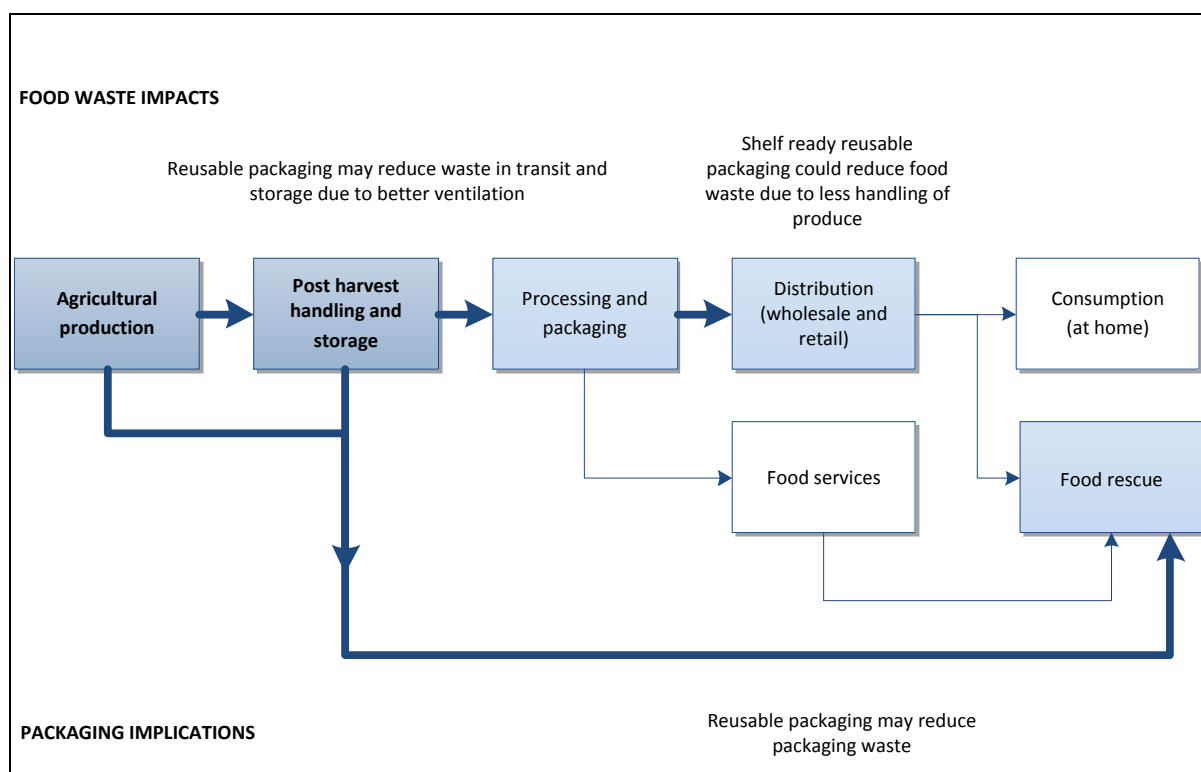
FOOD WASTE IMPACTS

Reusable packaging may reduce waste in transit and storage due to better ventilation

Shelf ready reusable packaging could reduce food waste due to less handling of produce

Agricultural production

Post harvest handling and storage

Processing and packaging

Distribution (wholesale and retail)

Consumption (at home)

Food services

Food rescue

PACKAGING IMPLICATIONS

Reusable packaging may reduce packaging waste